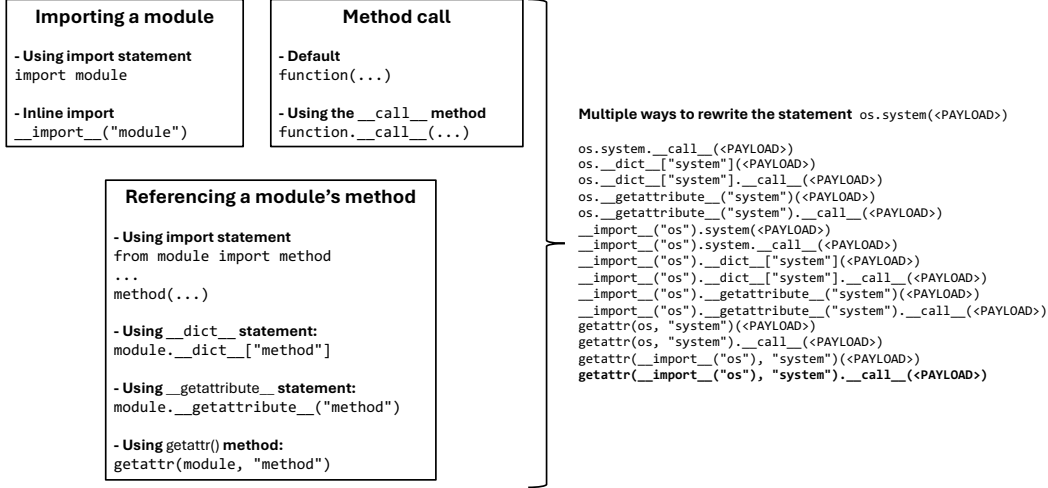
**Importing a module**

**- Using import statement**
import module

**- Inline import**
__import__("module")

**Method call**

**- Default**
function(...)

**- Using the __call__ method**
function.__call__(...)

**Referencing a module's method**

**- Using import statement**
from module import method
...
method(...)

**- Using __dict__ statement:**
module.__dict__["method"]

**- Using __getattribute__ statement:**
module.__getattribute__("method")

**- Using getattr() method:**
getattr(module, "method")

**Multiple ways to rewrite the statement** os.system(<PAYLOAD>)

os.system.__call__(<PAYLOAD>)
os.__dict__["system"](<PAYLOAD>)
os.__dict__["system"].__call__(<PAYLOAD>)
os.__getattribute__("system")(<PAYLOAD>)
os.__getattribute__("system").__call__(<PAYLOAD>)
__import__("os").system(<PAYLOAD>)
__import__("os").system.__call__(<PAYLOAD>)
__import__("os").__dict__["system"](<PAYLOAD>)
__import__("os").__dict__["system"].__call__(<PAYLOAD>)
__import__("os").__getattribute__("system")(<PAYLOAD>)
__import__("os").__getattribute__("system").__call__(<PAYLOAD>)
getattr(os, "system")(<PAYLOAD>)
getattr(os, "system").__call__(<PAYLOAD>)
getattr(__import__("os"), "system")(<PAYLOAD>)
**getattr(__import__("os"), "system").__call__(<PAYLOAD>)**